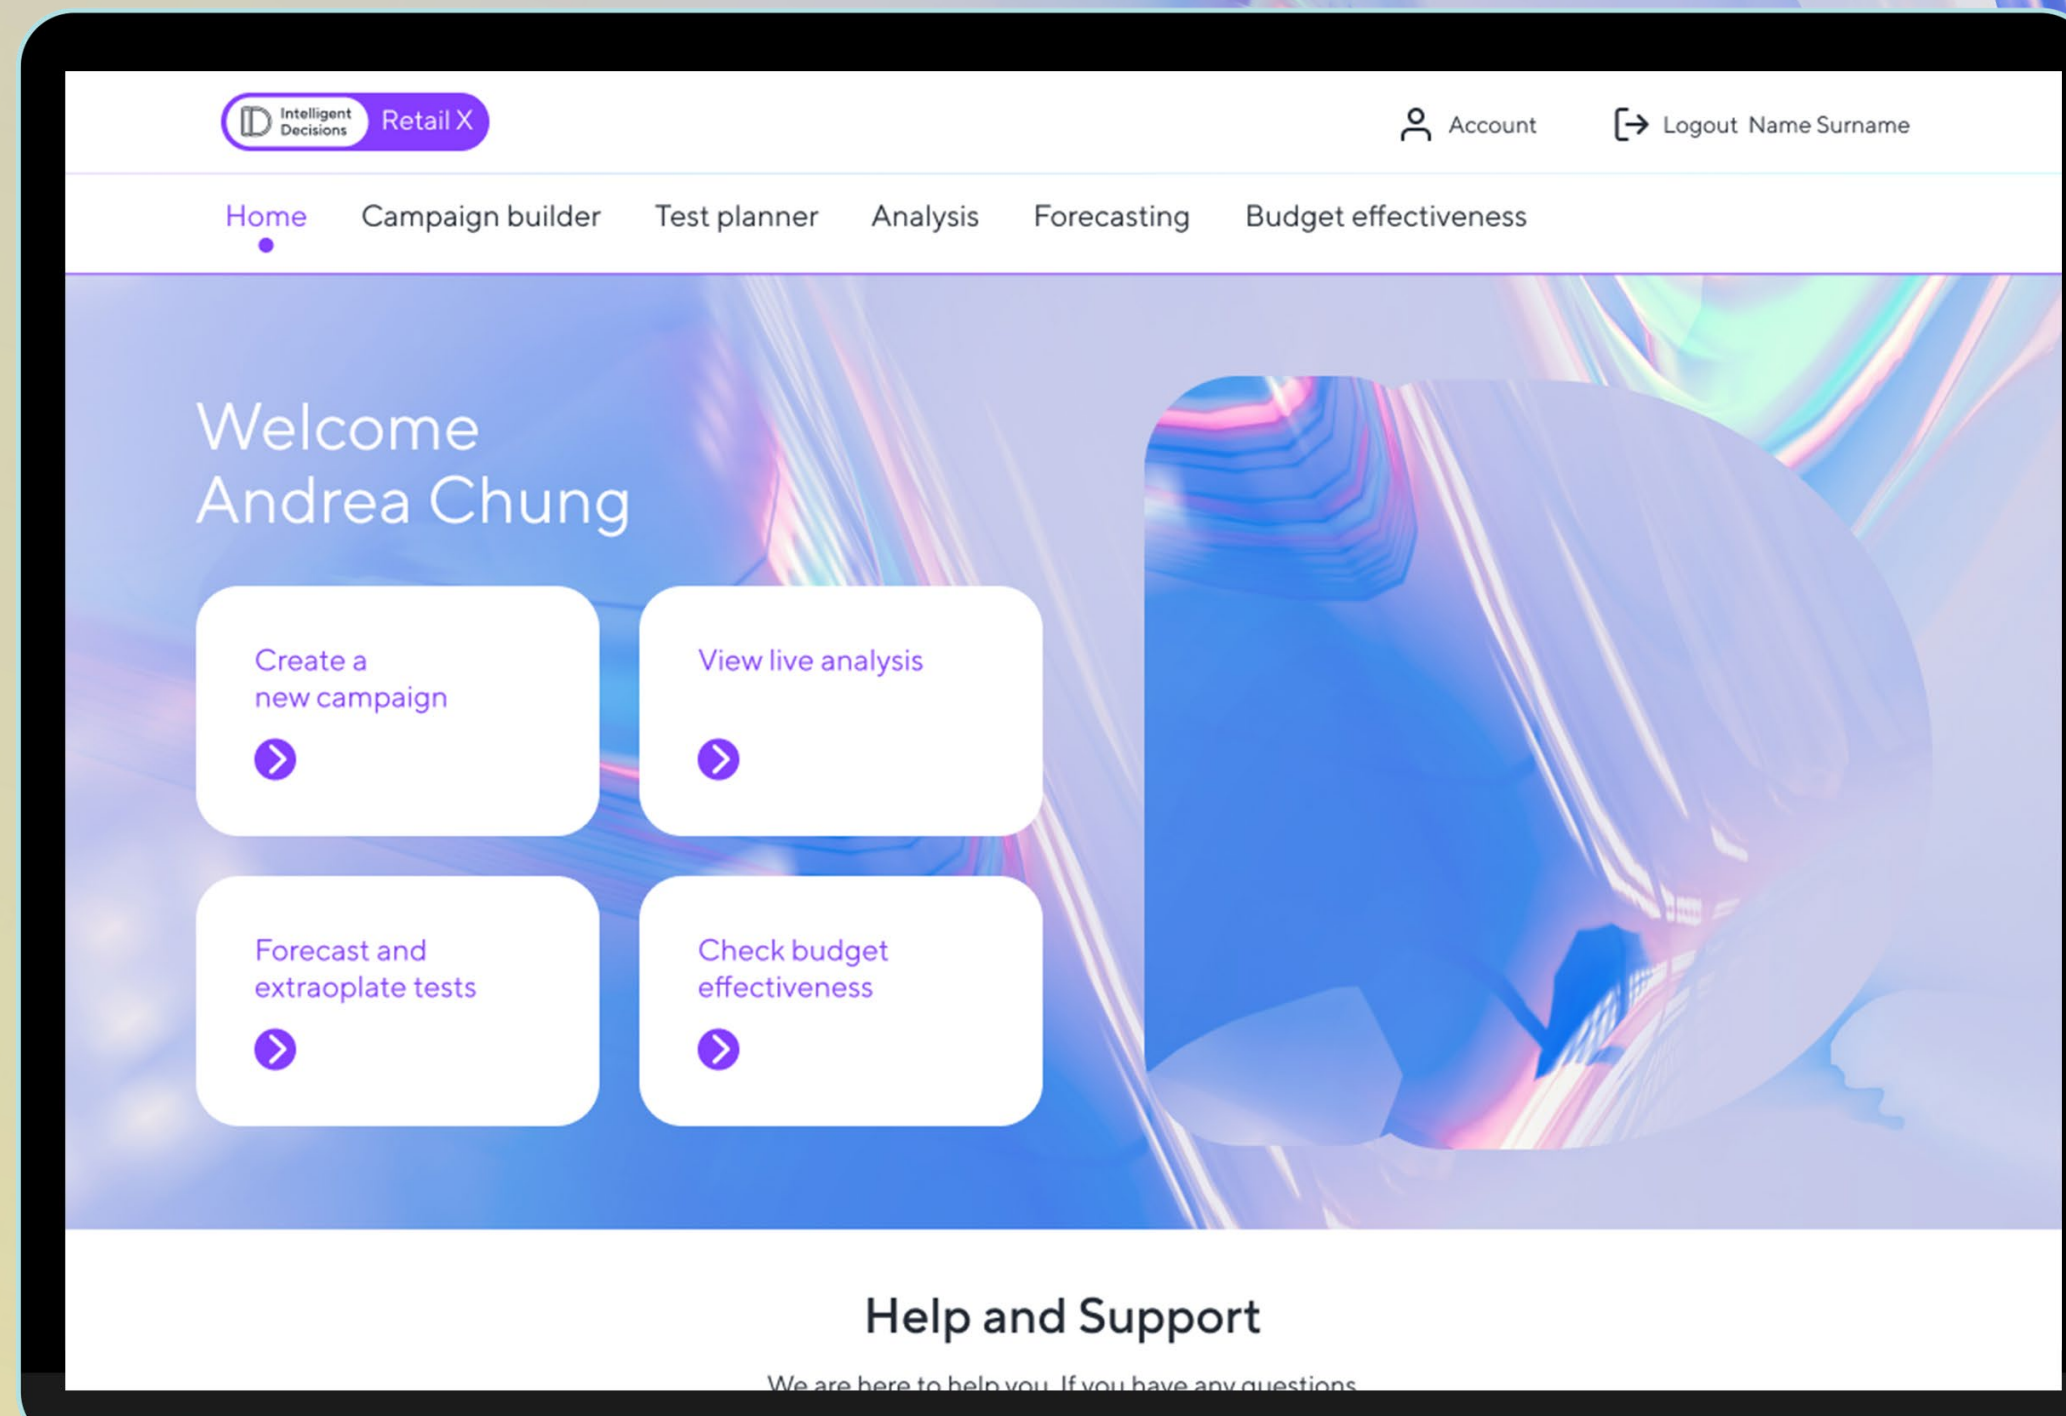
Intelligent Decisions Retail X

Account

Logout Name Surname

Home Campaign builder Test planner Analysis Forecasting Budget effectiveness

Welcome
Andrea Chung

Create a new campaign

View live analysis

Forecast and extraoplate tests

Check budget effectiveness

Help and Support

We are here to help you. If you have any questions